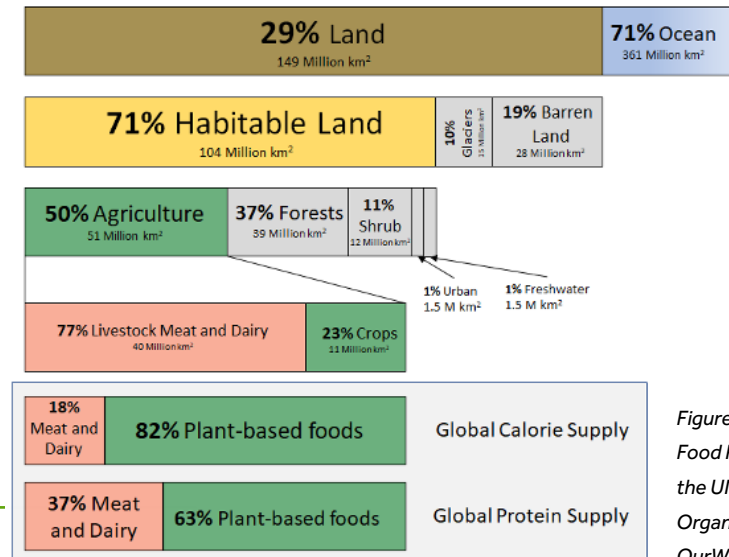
29% Land
149 Million km²

71% Ocean
361 Million km²

71% Habitable Land
104 Million km²

10% Glaciers
15 Million km²

19% Barren Land
28 Million km²

50% Agriculture
51 Million km²

37% Forests
39 Million km²

11% Shrub
12 Million km²

1% Urban
1.5 M km²

1% Freshwater
1.5 M km²

77% Livestock Meat and Dairy
40 Million km²

23% Crops
11 Million km²

18% Meat and Dairy

82% Plant-based foods

Global Calorie Supply

37% Meat and Dairy

63% Plant-based foods

Global Protein Supply

Figure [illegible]
Food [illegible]
the U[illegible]
Orga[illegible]
OurW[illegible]